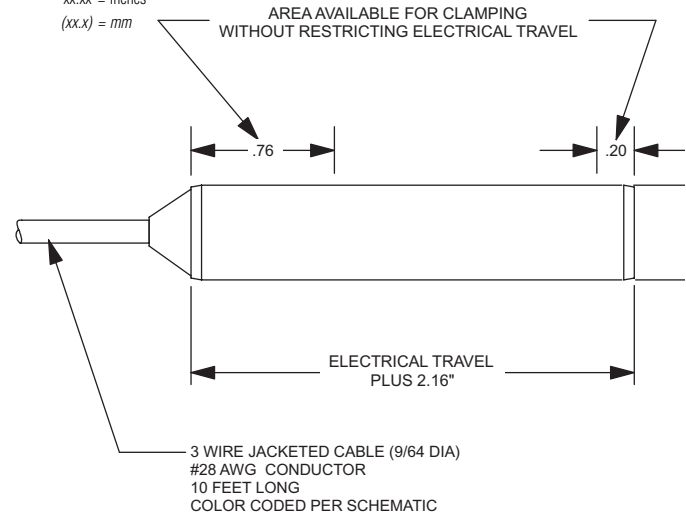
xx.xx = inches
(xx.x) = mm

AREA AVAILABLE FOR CLAMPING
WITHOUT RESTRICTING ELECTRICAL TRAVEL

.76

.20

ELECTRICAL TRAVEL
PLUS 2.16"

3 WIRE JACKETED CABLE (9/64 DIA)
#28 AWG CONDUCTOR
10 FEET LONG
COLOR CODED PER SCHEMATIC